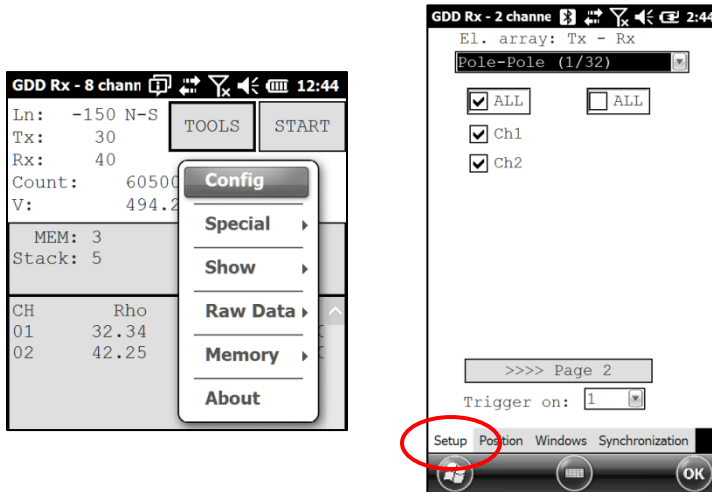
GDD Rx - 8 chann 12:44

Ln: -150 N-S
Tx: 30
Rx: 40
Count: 60500
V: 494.2

TOOLS START

Config
Special
Show
Raw Data
Memory
About

MEM: 3
Stack: 5

CH Rho
01 32.34
02 42.25

GDD Rx - 2 channe 2:44

El. array: Tx - Rx
Pole-Pole (1/32)

ALL
ALL
Ch1
Ch2

>>>> Page 2
Trigger on: 1

Setup Position Windows Synchronization

OK